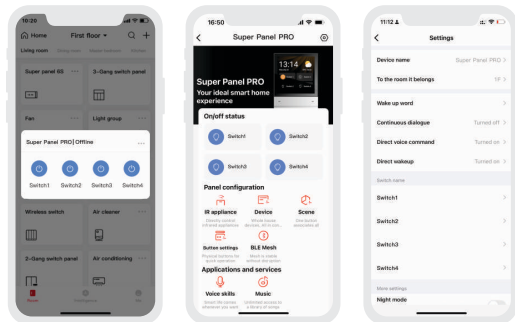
16:20

Home First floor

Living room

Super panel 6S

3-Gang switch panel

Fan

Light group

Super Panel PRO | Offline

Switch1 Switch2 Switch3 Switch4

Wireless switch

Air cleaner

2-Gang switch panel

Air conditioning

16:50

Super Panel PRO

13:14

Super Panel PRO

Your ideal smart home experience

On/off status

Switch1

Switch2

Switch3

Switch4

Panel configuration

IR appliance

Device

Scene

Button settings

BLE Mesh

Applications and services

Voice skills

Music

11:12

Settings

Device name Super Panel PRO

To the room it belongs 1F

Wake up word

Continuous dialogue Turned off

Direct voice command Turned on

Direct wakeup Turned on

Switch name

Switch1

Switch2

Switch3

Switch4

More settings

Night mode